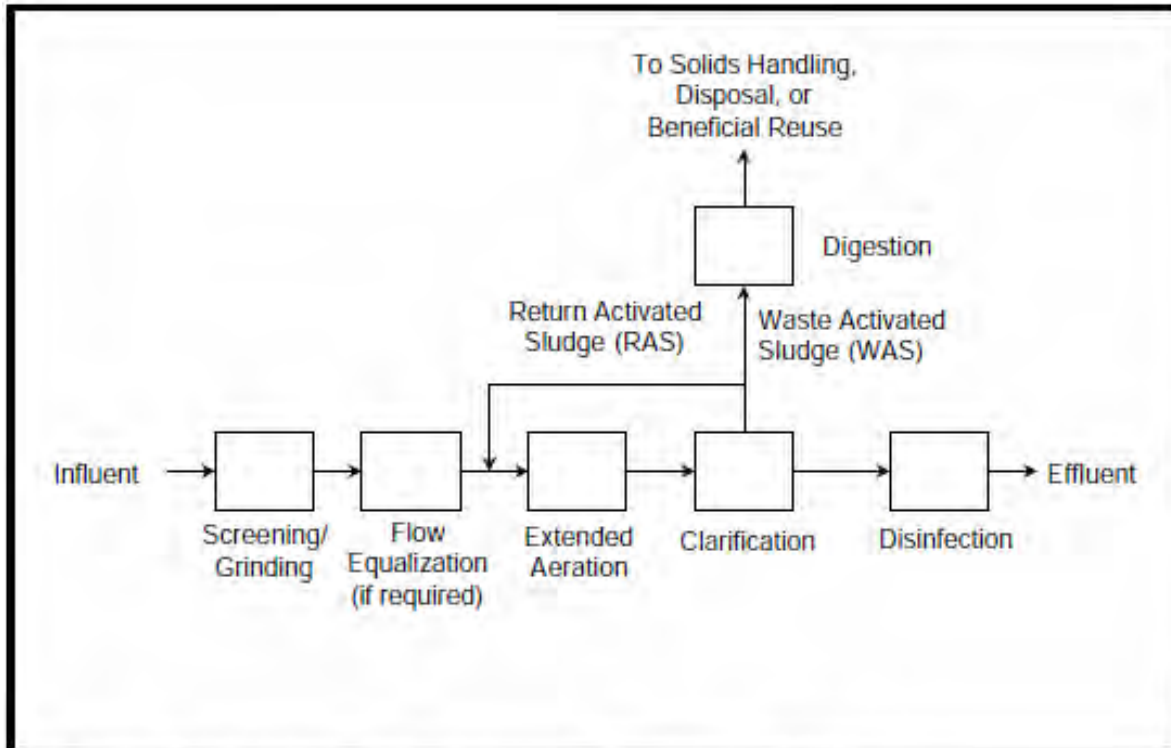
To Solids Handling, Disposal, or Beneficial Reuse

Digestion

Return Activated Sludge (RAS)

Waste Activated Sludge (WAS)

Influent

Screening/ Grinding

Flow Equalization (if required)

Extended Aeration

Clarification

Disinfection

Effluent